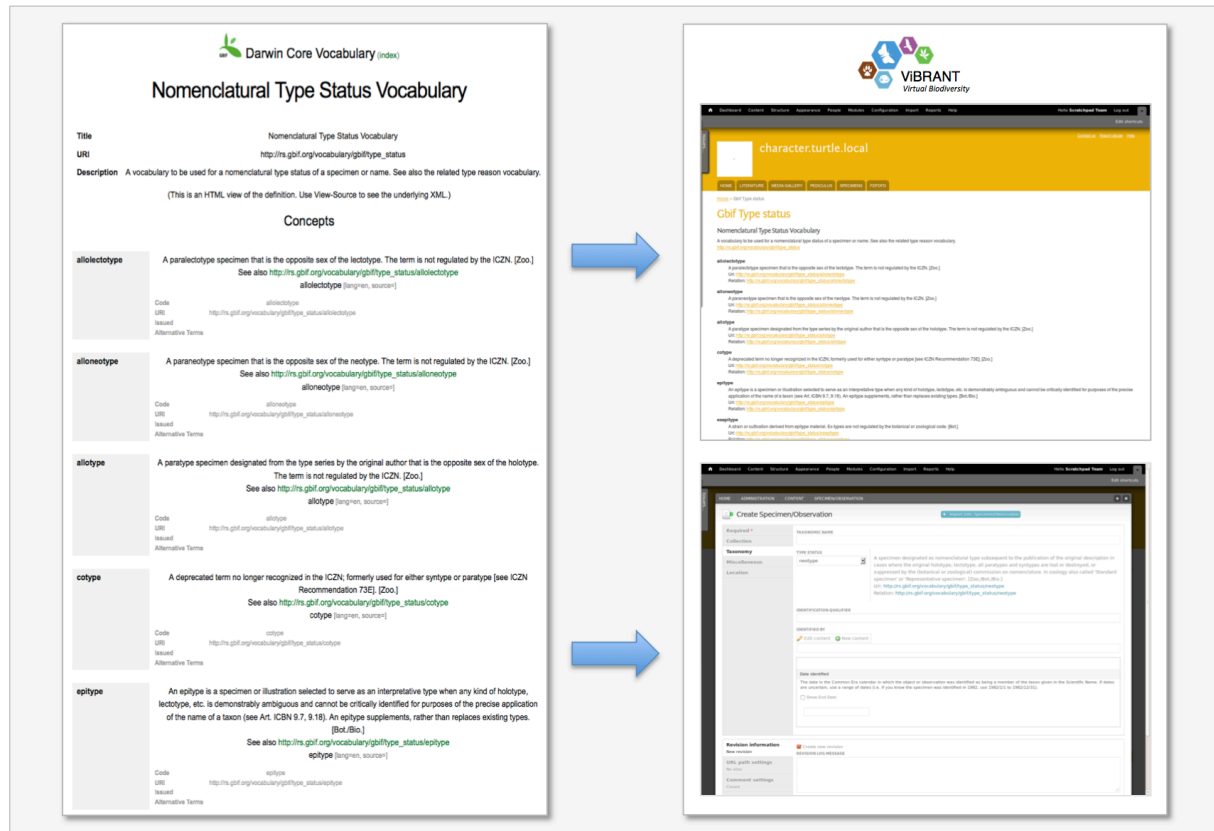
Darwin Core Vocabulary (index)

Nomenclatural Type Status Vocabulary

Title Nomenclatural Type Status Vocabulary
URI http://rs.gbif.org/vocabulary/gbif/type_status
Description A vocabulary to be used for a nomenclatural type status of a specimen or name. See also the related type reason vocabulary.

(This is an HTML view of the definition. Use View-Source to see the underlying XML.)

Concepts

alloloectotype
A paralectotype specimen that is the opposite sex of the lectotype. The term is not regulated by the ICZN. [Zoo.]
See also http://rs.gbif.org/vocabulary/gbif/type_status/allolectotype
allolectotype [lang=en, source=]
Code allolectotype
URI http://rs.gbif.org/vocabulary/gbif/type_status/allolectotype
Issued
Alternative Terms

alloneotype
A paraneotype specimen that is the opposite sex of the neotype. The term is not regulated by the ICZN. [Zoo.]
See also http://rs.gbif.org/vocabulary/gbif/type_status/alloneotype
alloneotype [lang=en, source=]
Code alloneotype
URI http://rs.gbif.org/vocabulary/gbif/type_status/alloneotype
Issued
Alternative Terms

allotype
A paratype specimen designated from the type series by the original author that is the opposite sex of the holotype. The term is not regulated by the ICZN. [Zoo.]
See also http://rs.gbif.org/vocabulary/gbif/type_status/allotype
allotype [lang=en, source=]
Code allotype
URI http://rs.gbif.org/vocabulary/gbif/type_status/allotype
Issued
Alternative Terms

cotype
A deprecated term no longer recognized in the ICZN; formerly used for either syntype or paratype [see ICZN Recommendation 73E]. [Zoo.]
See also http://rs.gbif.org/vocabulary/gbif/type_status/cotype
cotype [lang=en, source=]
Code cotype
URI http://rs.gbif.org/vocabulary/gbif/type_status/cotype
Issued
Alternative Terms

epitype
An epitype is a specimen or illustration selected to serve as an interpretative type when any kind of holotype, lectotype, etc. is demonstrably ambiguous and cannot be critically identified for purposes of the precise application of the name of a taxon (see Art. ICBN 9.7, 9.18). An epitype supplements, rather than replaces existing types. [Bot./Bio.]
See also http://rs.gbif.org/vocabulary/gbif/type_status/epitype
epitype [lang=en, source=]
Code epitype
URI http://rs.gbif.org/vocabulary/gbif/type_status/epitype
Issued
Alternative Terms

ViBRANT
Virtual Biodiversity

character.turtle.local

Gbif Type status

Nomenclatural Type Status Vocabulary

Create Specimen/Observation

Taxonomy
Type status
neotype
Relation: http://rs.gbif.org/vocabulary/gbif/type_status/neotype
Identification qualifier
Identified by
Date identified
Revision information